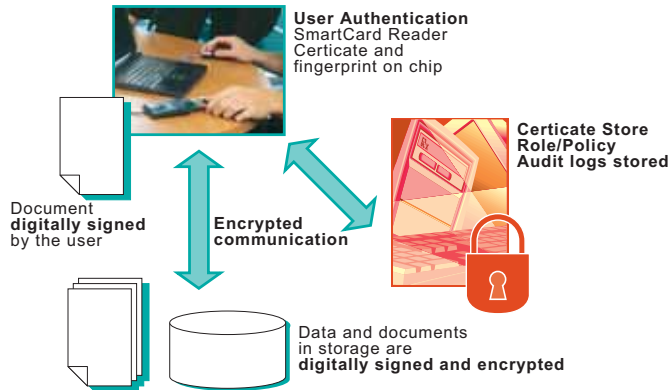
User Authentication
SmartCard Reader
Certicate and
fingerprint on chip

Certicate Store
Role/Policy
Audit logs stored

Document
digitally signed
by the user

Encrypted
communication

Data and documents
in storage are
digitally signed and encrypted